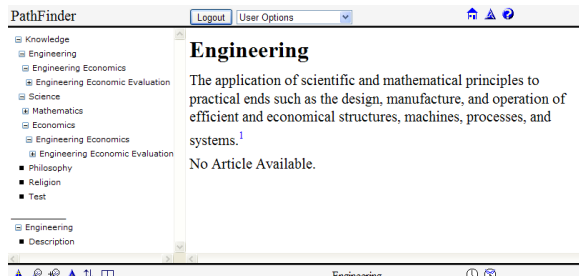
PathFinder

Logout User Options

Knowledge
Engineering
Engineering Economics
Engineering Economic Evaluation
Science
Mathematics
Economics
Engineering Economics
Engineering Economic Evaluation
Philosophy
Religion
Test

Engineering
Description

Engineering

The application of scientific and mathematical principles to practical ends such as the design, manufacture, and operation of efficient and economical structures, machines, processes, and systems.$^1$

No Article Available.

Engineering